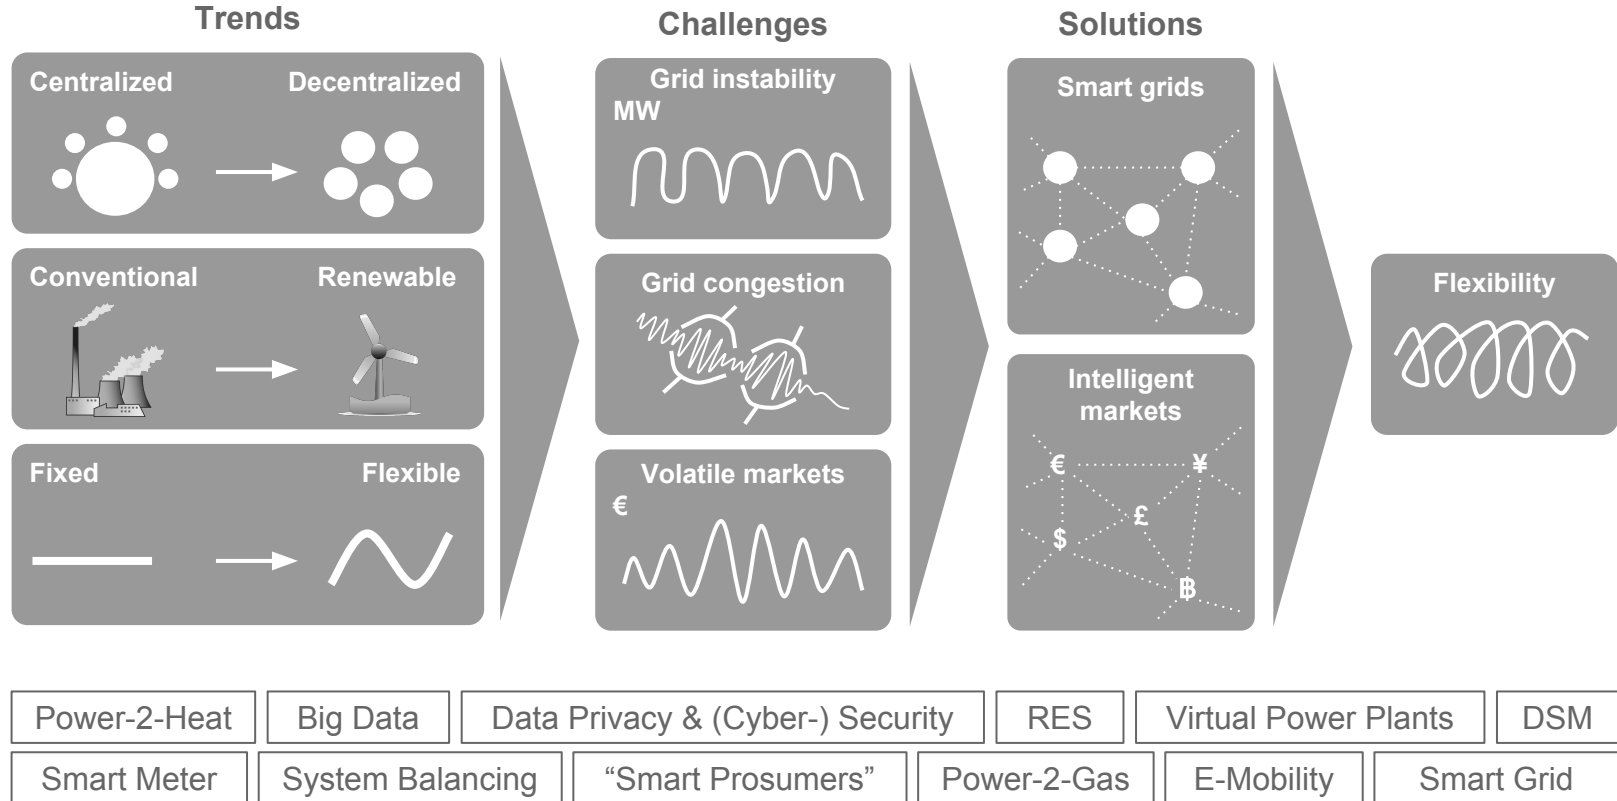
Trends

Centralized

Decentralized

Conventional

Renewable

Fixed

Flexible

Challenges

Grid instability

MW

Grid congestion

Volatile markets

€

Solutions

Smart grids

Intelligent markets

€

¥

£

$

฿

Flexibility

Power-2-Heat | Big Data | Data Privacy & (Cyber-) Security | RES | Virtual Power Plants | DSM

Smart Meter | System Balancing | “Smart Prosumers” | Power-2-Gas | E-Mobility | Smart Grid